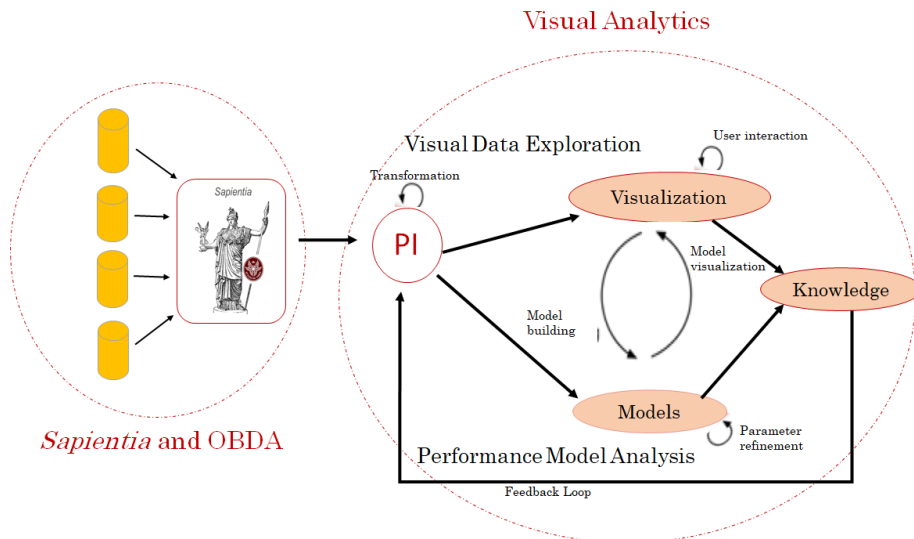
Visual Analytics

Sapientia

Sapientia and OBDA

Visual Data Exploration

User interaction

Transformation

PI

Visualization

Model visualization

Knowledge

Model building

Models

Parameter refinement

Performance Model Analysis

Feedback Loop